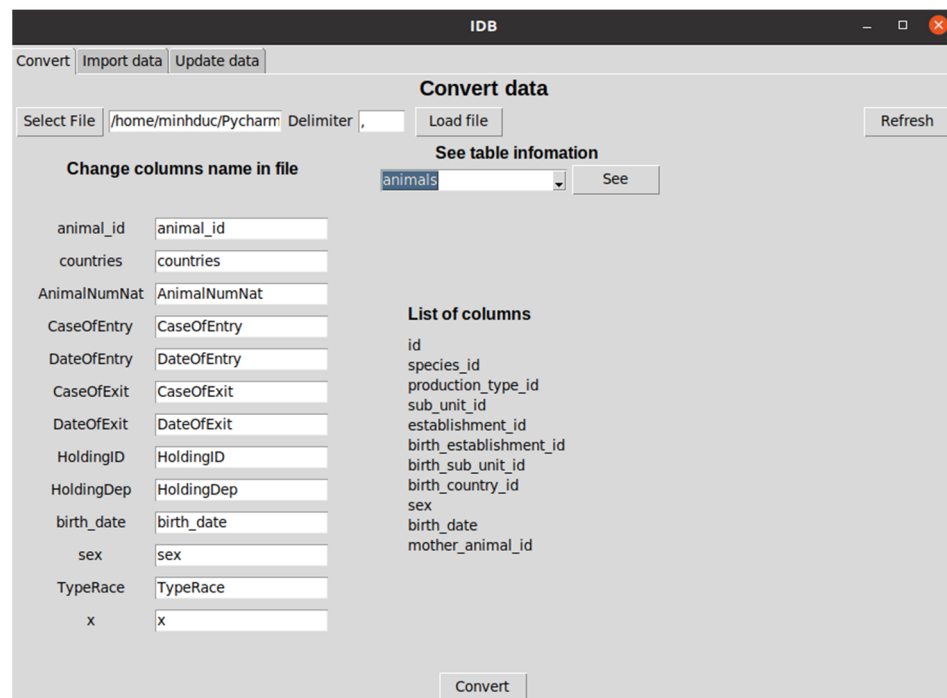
IDB

Convert | Import data | Update data

Convert data

Select File /home/minhduc/Pycharm Delimiter , Load file Refresh

See table infomation

animals See

Change columns name in file

animal_id animal_id
countries countries
AnimalNumNat AnimalNumNat
CaseOfEntry CaseOfEntry
DateOfEntry DateOfEntry
CaseOfExit CaseOfExit
DateOfExit DateOfExit
HoldingID HoldingID
HoldingDep HoldingDep
birth_date birth_date
sex sex
TypeRace TypeRace
x x

List of columns

id
species_id
production_type_id
sub_unit_id
establishment_id
birth_establishment_id
birth_sub_unit_id
birth_country_id
sex
birth_date
mother_animal_id

Convert